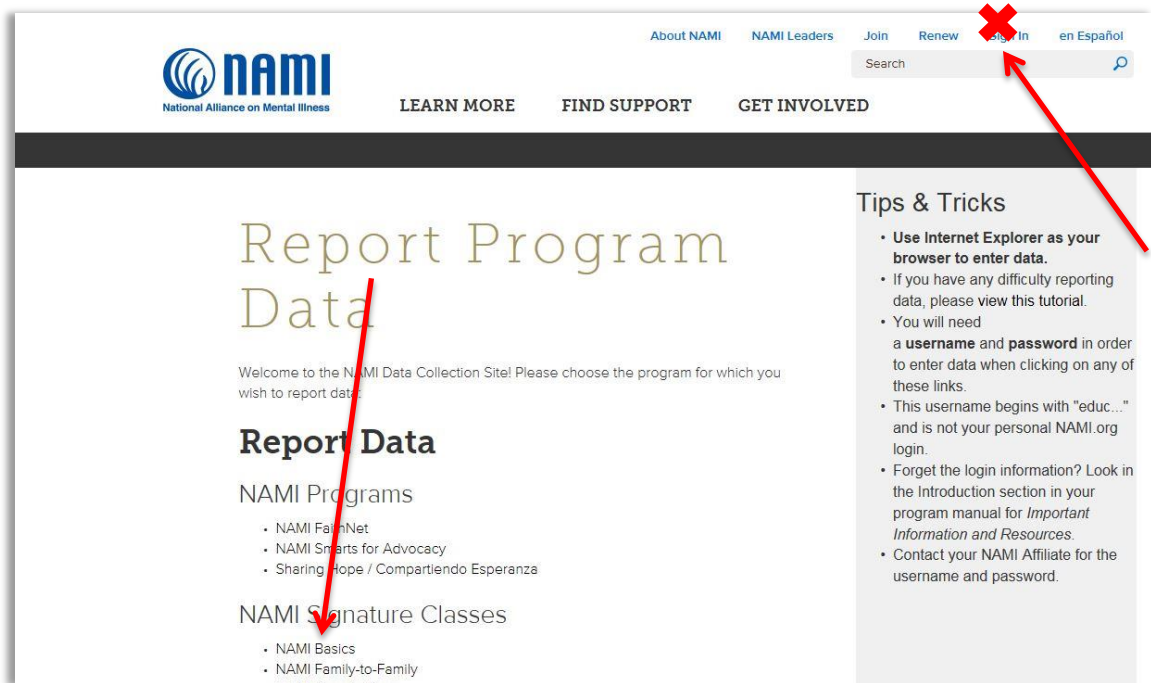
About NAMI NAMI Leaders Join Renew Sign In en Español

Search

NAMI
National Alliance on Mental Illness

LEARN MORE FIND SUPPORT GET INVOLVED

Report Program Data

Welcome to the NAMI Data Collection Site! Please choose the program for which you wish to report data:

Report Data

NAMI Programs

- NAMI FaithNet
- NAMI Smarts for Advocacy
- Sharing Hope / Compartiendo Esperanza

NAMI Signature Classes

- NAMI Basics
- NAMI Family-to-Family

Tips & Tricks

- Use Internet Explorer as your browser to enter data.
- If you have any difficulty reporting data, please view this tutorial.
- You will need a username and password in order to enter data when clicking on any of these links.
- This username begins with "educ..." and is not your personal NAMI.org login.
- Forget the login information? Look in the Introduction section in your program manual for Important Information and Resources.
- Contact your NAMI Affiliate for the username and password.